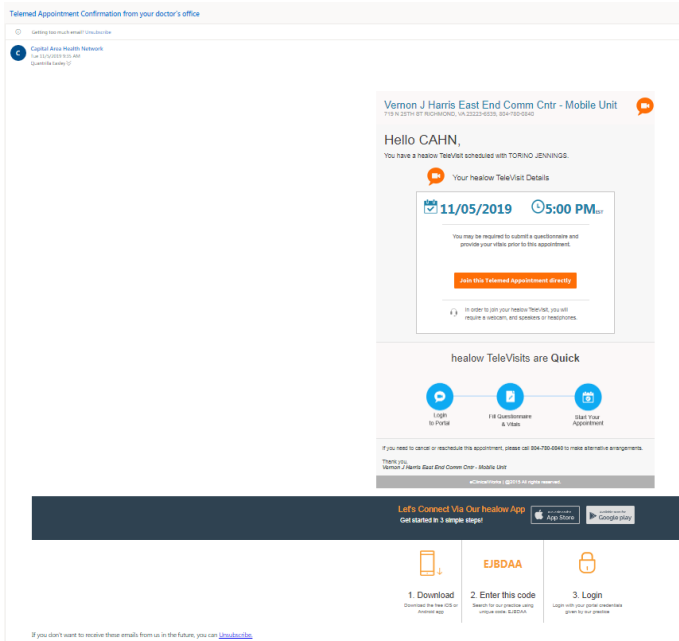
Telemed Appointment Confirmation from your doctor's office

Getting too much email? Unsubscribe

C
Capital Area Health Network
Tue 11/5/2019 9:35 AM
Quantrilla Cooley

Vernon J Harris East End Comm Cntr - Mobile Unit
715 N 25TH ST RICHMOND, VA 23223-6535, 804-780-0840

Hello CAHN,

You have a healow TeleVisit scheduled with TORINO JENNINGS.

Your healow TeleVisit Details

11/05/2019 5:00 PM EST

You may be required to submit a questionnaire and provide your vitals prior to this appointment.

Join this Telemed Appointment directly

In order to join your healow TeleVisit, you will require a webcam, and speakers or headphones.

healow TeleVisits are Quick

Login to Portal

Fill Questionnaire & Vitals

Start Your Appointment

If you need to cancel or reschedule this appointment, please call 804-780-0840 to make alternative arrangements.

Thank you,
Vernon J Harris East End Comm Cntr - Mobile Unit

eClinicalWorks | ©2019 All rights reserved.

Let's Connect Via Our healow App
Get started in 3 simple steps!

App Store

Google play

EJBDAA

1. Download
Download the free iOS or Android app.

2. Enter this code
Search for our practice using unique code: EJBDAA

3. Login
Login with your portal credentials given by our practice

If you don't want to receive these emails from us in the future, you can Unsubscribe.